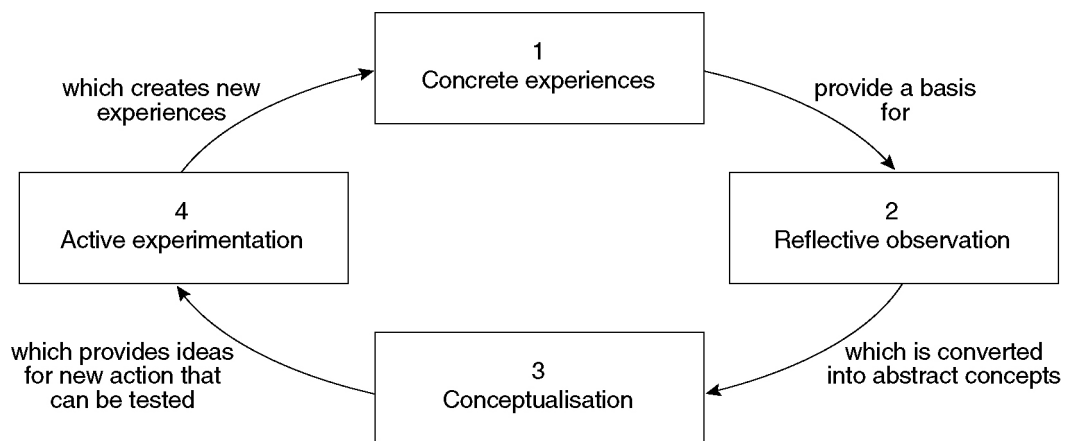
1
Concrete experiences

provide a basis for

2
Reflective observation

which is converted into abstract concepts

3
Conceptualisation

which provides ideas for new action that can be tested

4
Active experimentation

which creates new experiences